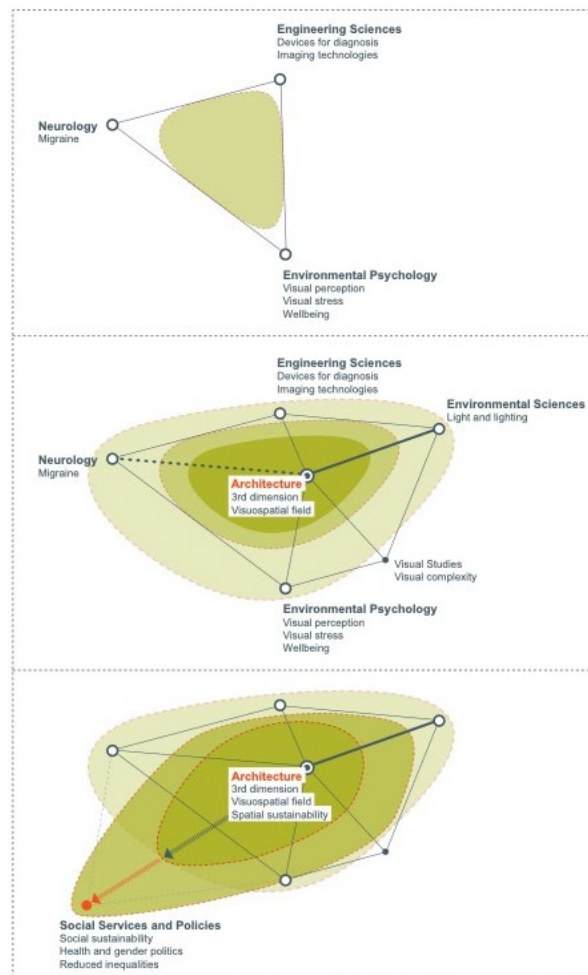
Engineering Sciences
Devices for diagnosis
Imaging technologies

Neurology
Migraine

Environmental Psychology
Visual perception
Visual stress
Wellbeing

Engineering Sciences
Devices for diagnosis
Imaging technologies

Environmental Sciences
Light and lighting

Neurology
Migraine

Architecture
3rd dimension
Visuospatial field

Visual Studies
Visual complexity

Environmental Psychology
Visual perception
Visual stress
Wellbeing

Architecture
3rd dimension
Visuospatial field
Spatial sustainability

Social Services and Policies
Social sustainability
Health and gender politics
Reduced inequalities